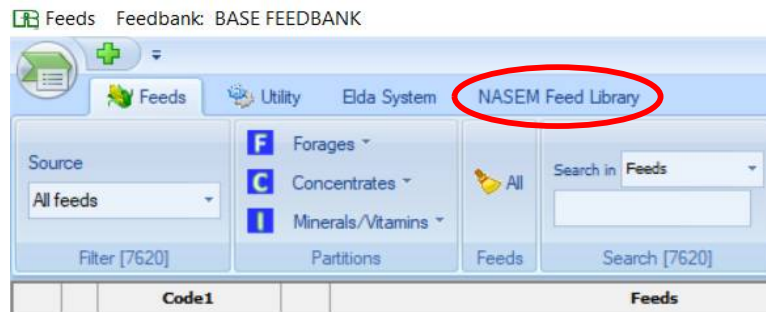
Feeds Feedbank: BASE FEEDBANK

Feeds Utility Elda System NASEM Feed Library

Source

All feeds

Filter [7620]

F Forages

C Concentrates

I Minerals/Vitamins

Partitions

All

Feeds

Search in Feeds

Search [7620]

| | | Code1 | | Feeds |
|---|---|---|---|---|